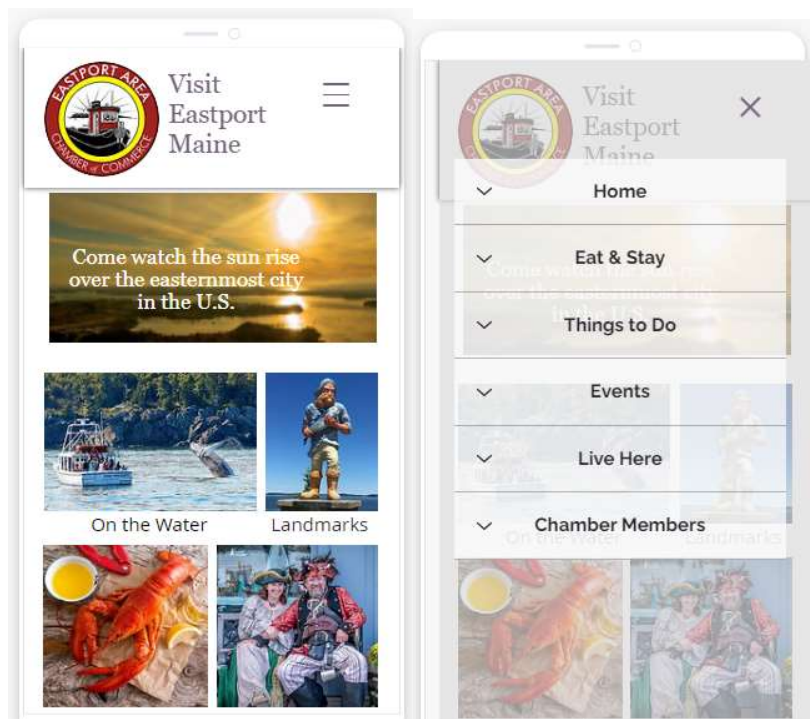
EASTPORT AREA
CHAMBER of COMMERCE

Visit Eastport Maine

Come watch the sun rise over the easternmost city in the U.S.

On the Water

Landmarks

EASTPORT AREA

Visit Eastport Maine

×

Home

Eat & Stay

Things to Do

Events

Live Here

Chamber Members